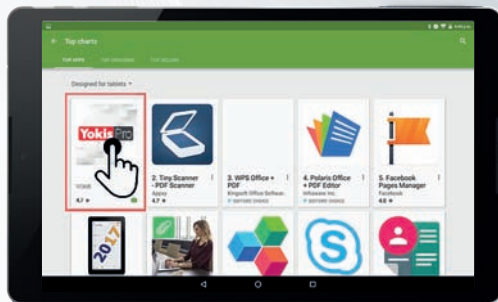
Top charts

TOP APPS TOP GROSSING TOP SELLING

Designed for tablets

Yokis Pro

YOKIS
4.7 ★

2. Tiny Scanner - PDF Scanner
Appxy
4.7 ★

3. WPS Office + PDF
Kingsoft Office Software
EDITORS' CHOICE

4. Polaris Office + PDF Editor
Infraware Inc.
EDITORS' CHOICE

5. Facebook Pages Manager
Facebook
4.6 ★

2017